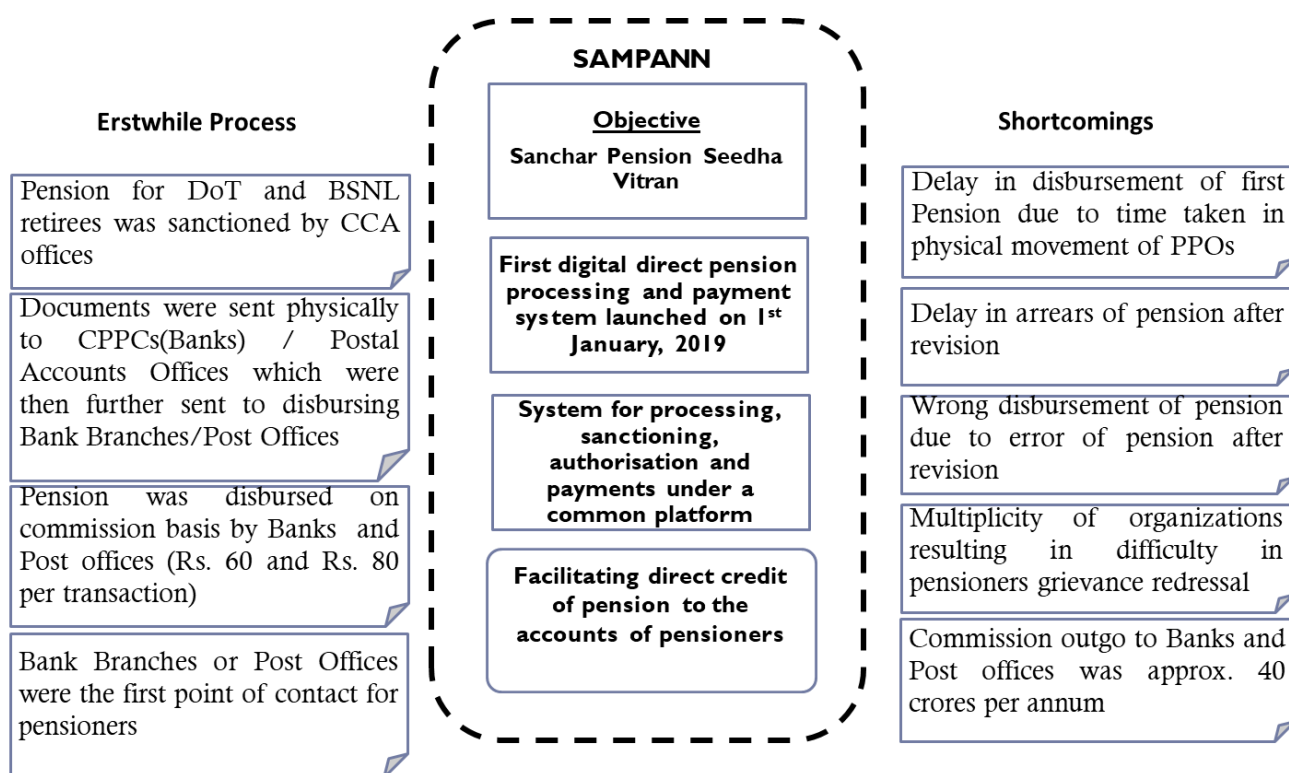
Erstwhile Process

Pension for DoT and BSNL retirees was sanctioned by CCA offices

Documents were sent physically to CPPCs(Banks) / Postal Accounts Offices which were then further sent to disbursing Bank Branches/Post Offices

Pension was disbursed on commission basis by Banks and Post offices (Rs. 60 and Rs. 80 per transaction)

Bank Branches or Post Offices were the first point of contact for pensioners

SAMPANN

Objective
Sanchar Pension Seedha Vitran

First digital direct pension processing and payment system launched on 1$^{st}$ January, 2019

System for processing, sanctioning, authorisation and payments under a common platform

Facilitating direct credit of pension to the accounts of pensioners

Shortcomings

Delay in disbursement of first Pension due to time taken in physical movement of PPOs

Delay in arrears of pension after revision

Wrong disbursement of pension due to error of pension after revision

Multiplicity of organizations resulting in difficulty in pensioners grievance redressal

Commission outgo to Banks and Post offices was approx. 40 crores per annum